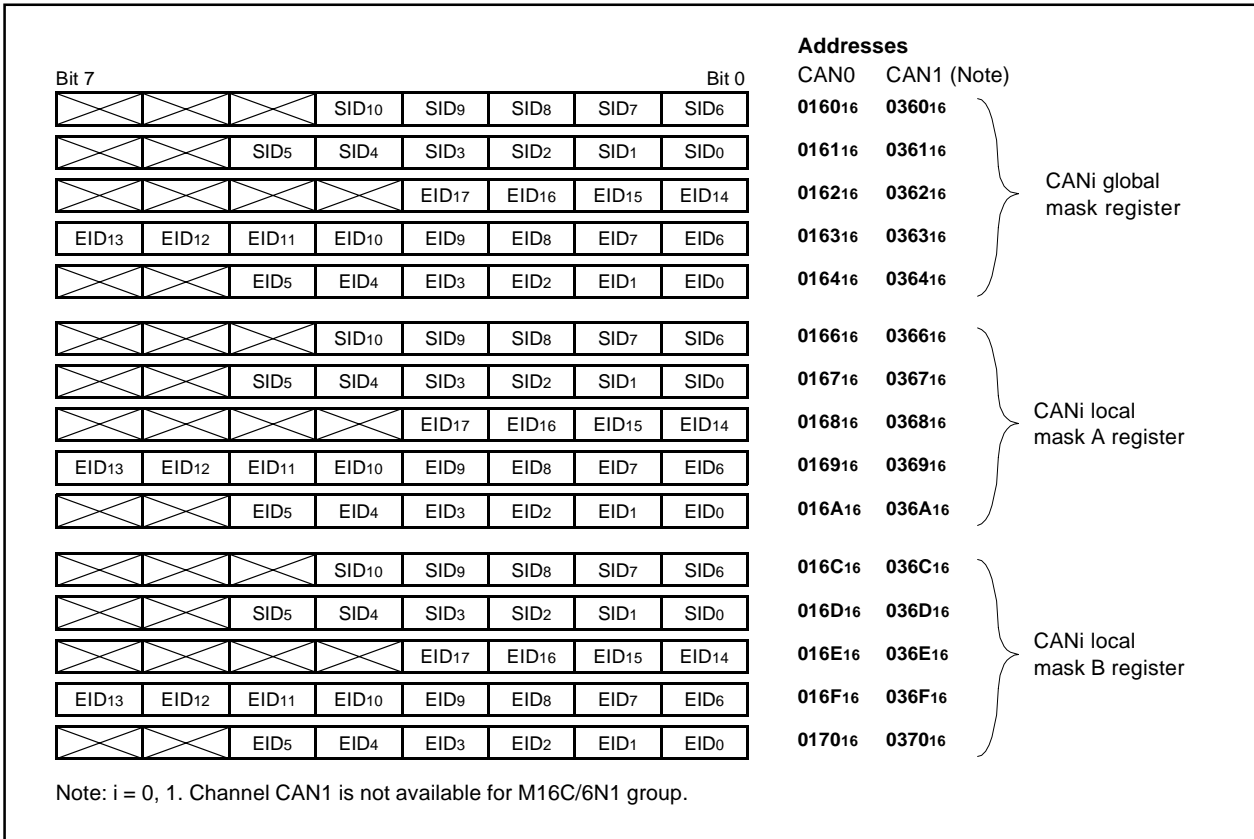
Addresses

Bit 7 Bit 0

CAN0 CAN1 (Note)

| | | | | | | | | CAN0 | CAN1 |
|---|---|---|---|---|---|---|---|---|---|
| | | | $SID_{10}$ | $SID_9$ | $SID_8$ | $SID_7$ | $SID_6$ | $0160_{16}$ | $0360_{16}$ |
| | | $SID_5$ | $SID_4$ | $SID_3$ | $SID_2$ | $SID_1$ | $SID_0$ | $0161_{16}$ | $0361_{16}$ |
| | | | | $EID_{17}$ | $EID_{16}$ | $EID_{15}$ | $EID_{14}$ | $0162_{16}$ | $0362_{16}$ |
| $EID_{13}$ | $EID_{12}$ | $EID_{11}$ | $EID_{10}$ | $EID_9$ | $EID_8$ | $EID_7$ | $EID_6$ | $0163_{16}$ | $0363_{16}$ |
| | | $EID_5$ | $EID_4$ | $EID_3$ | $EID_2$ | $EID_1$ | $EID_0$ | $0164_{16}$ | $0364_{16}$ |

CANi global mask register

| | | | | | | | | CAN0 | CAN1 |
|---|---|---|---|---|---|---|---|---|---|
| | | | $SID_{10}$ | $SID_9$ | $SID_8$ | $SID_7$ | $SID_6$ | $0166_{16}$ | $0366_{16}$ |
| | | $SID_5$ | $SID_4$ | $SID_3$ | $SID_2$ | $SID_1$ | $SID_0$ | $0167_{16}$ | $0367_{16}$ |
| | | | | $EID_{17}$ | $EID_{16}$ | $EID_{15}$ | $EID_{14}$ | $0168_{16}$ | $0368_{16}$ |
| $EID_{13}$ | $EID_{12}$ | $EID_{11}$ | $EID_{10}$ | $EID_9$ | $EID_8$ | $EID_7$ | $EID_6$ | $0169_{16}$ | $0369_{16}$ |
| | | $EID_5$ | $EID_4$ | $EID_3$ | $EID_2$ | $EID_1$ | $EID_0$ | $016A_{16}$ | $036A_{16}$ |

CANi local mask A register

| | | | | | | | | CAN0 | CAN1 |
|---|---|---|---|---|---|---|---|---|---|
| | | | $SID_{10}$ | $SID_9$ | $SID_8$ | $SID_7$ | $SID_6$ | $016C_{16}$ | $036C_{16}$ |
| | | $SID_5$ | $SID_4$ | $SID_3$ | $SID_2$ | $SID_1$ | $SID_0$ | $016D_{16}$ | $036D_{16}$ |
| | | | | $EID_{17}$ | $EID_{16}$ | $EID_{15}$ | $EID_{14}$ | $016E_{16}$ | $036E_{16}$ |
| $EID_{13}$ | $EID_{12}$ | $EID_{11}$ | $EID_{10}$ | $EID_9$ | $EID_8$ | $EID_7$ | $EID_6$ | $016F_{16}$ | $036F_{16}$ |
| | | $EID_5$ | $EID_4$ | $EID_3$ | $EID_2$ | $EID_1$ | $EID_0$ | $0170_{16}$ | $0370_{16}$ |

CANi local mask B register

Note: i = 0, 1. Channel CAN1 is not available for M16C/6N1 group.